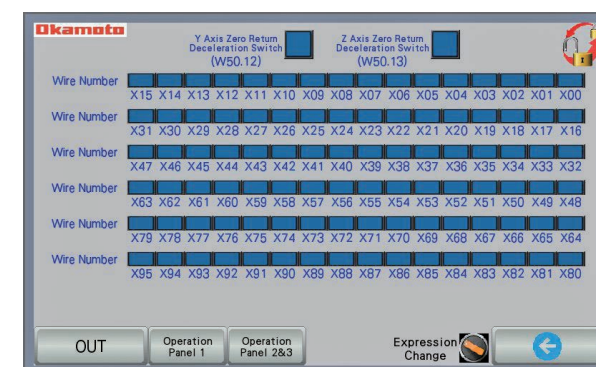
Okamoto

Y Axis Zero Return Deceleration Switch (W50.12)

Z Axis Zero Return Deceleration Switch (W50.13)

Wire Number X15 X14 X13 X12 X11 X10 X09 X08 X07 X06 X05 X04 X03 X02 X01 X00

Wire Number X31 X30 X29 X28 X27 X26 X25 X24 X23 X22 X21 X20 X19 X18 X17 X16

Wire Number X47 X46 X45 X44 X43 X42 X41 X40 X39 X38 X37 X36 X35 X34 X33 X32

Wire Number X63 X62 X61 X60 X59 X58 X57 X56 X55 X54 X53 X52 X51 X50 X49 X48

Wire Number X79 X78 X77 X76 X75 X74 X73 X72 X71 X70 X69 X68 X67 X66 X65 X64

Wire Number X95 X94 X93 X92 X91 X90 X89 X88 X87 X86 X85 X84 X83 X82 X81 X80

OUT

Operation Panel 1

Operation Panel 2&3

Expression Change